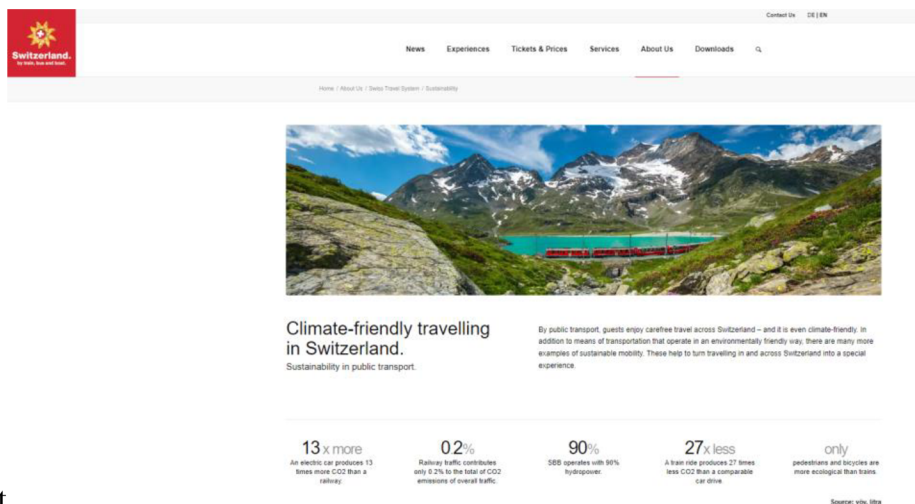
Contact Us DE | EN

Switzerland.
by train, bus and boat.

News Experiences Tickets & Prices Services About Us Downloads

Home / About Us / Swiss Travel System / Sustainability

Climate-friendly travelling in Switzerland.
Sustainability in public transport.

By public transport, guests enjoy carefree travel across Switzerland – and it is even climate-friendly. In addition to means of transportation that operate in an environmentally friendly way, there are many more examples of sustainable mobility. These help to turn travelling in and across Switzerland into a special experience.

13 x more
An electric car produces 13 times more CO2 than a railway.

0.2%
Railway traffic contributes only 0.2% to the total of CO2 emissions of overall traffic.

90%
SBB operates with 90% hydropower.

27 x less
A train ride produces 27 times less CO2 than a comparable car drive

only
pedestrians and bicycles are more ecological than trains.

Source: vöv, litra

t